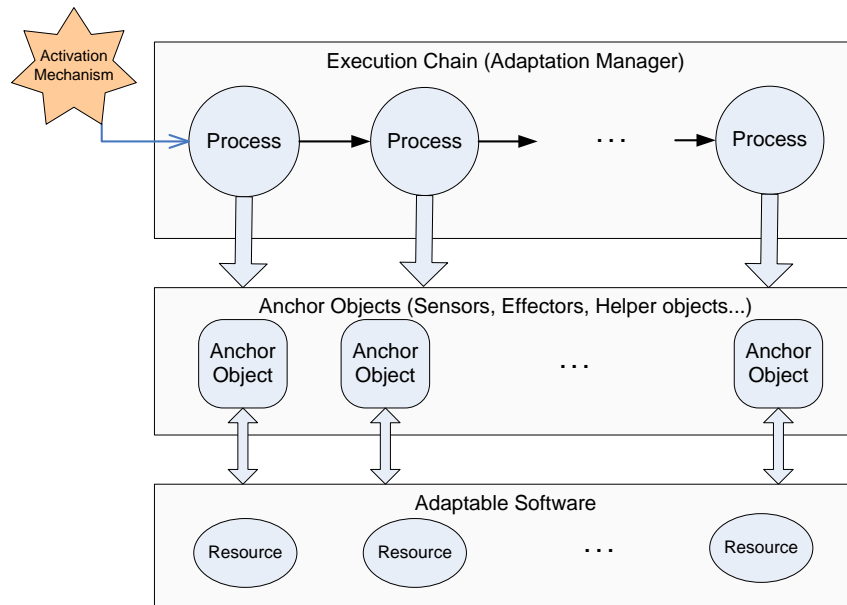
Activation Mechanism

Execution Chain (Adaptation Manager)

Process

Process

...

Process

Anchor Objects (Sensors, Effectors, Helper objects...)

Anchor Object

Anchor Object

...

Anchor Object

Adaptable Software

Resource

Resource

...

Resource